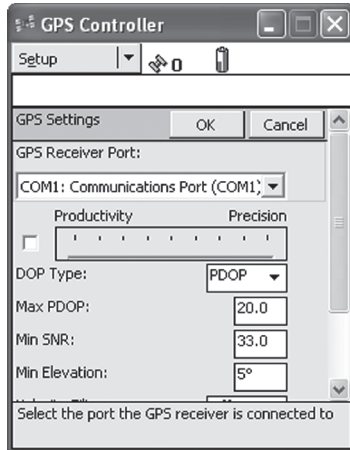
GPS Controller

Setup

0

GPS Settings

OK

Cancel

GPS Receiver Port:

COM1: Communications Port (COM1)

Productivity

Precision

DOP Type:

PDOP

Max PDOP:

20.0

Min SNR:

33.0

Min Elevation:

5°

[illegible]

Select the port the GPS receiver is connected to